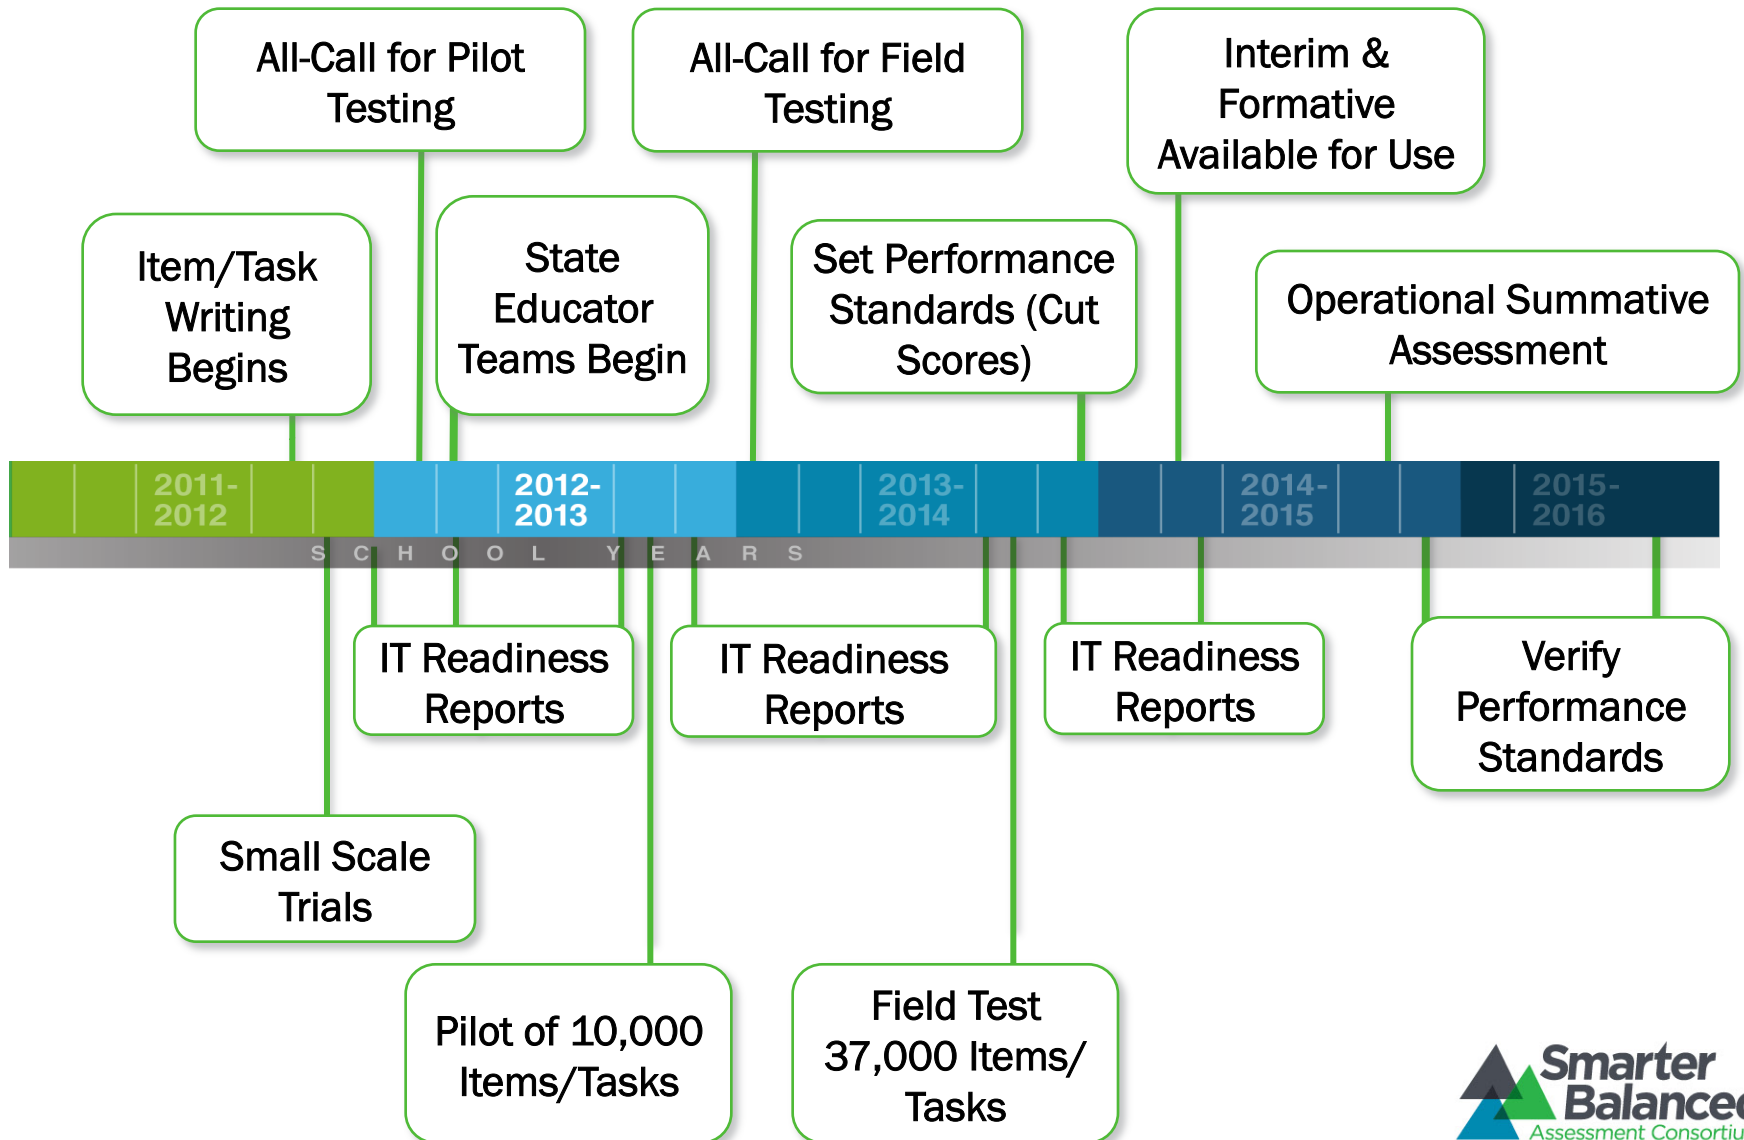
All-Call for Pilot Testing

All-Call for Field Testing

Interim & Formative Available for Use

Item/Task Writing Begins

State Educator Teams Begin

Set Performance Standards (Cut Scores)

Operational Summative Assessment

2011-2012

2012-2013

2013-2014

2014-2015

2015-2016

SCHOOL YEARS

IT Readiness Reports

IT Readiness Reports

IT Readiness Reports

Verify Performance Standards

Small Scale Trials

Pilot of 10,000 Items/Tasks

Field Test 37,000 Items/ Tasks

Smarter Balanced
Assessment Consortiu